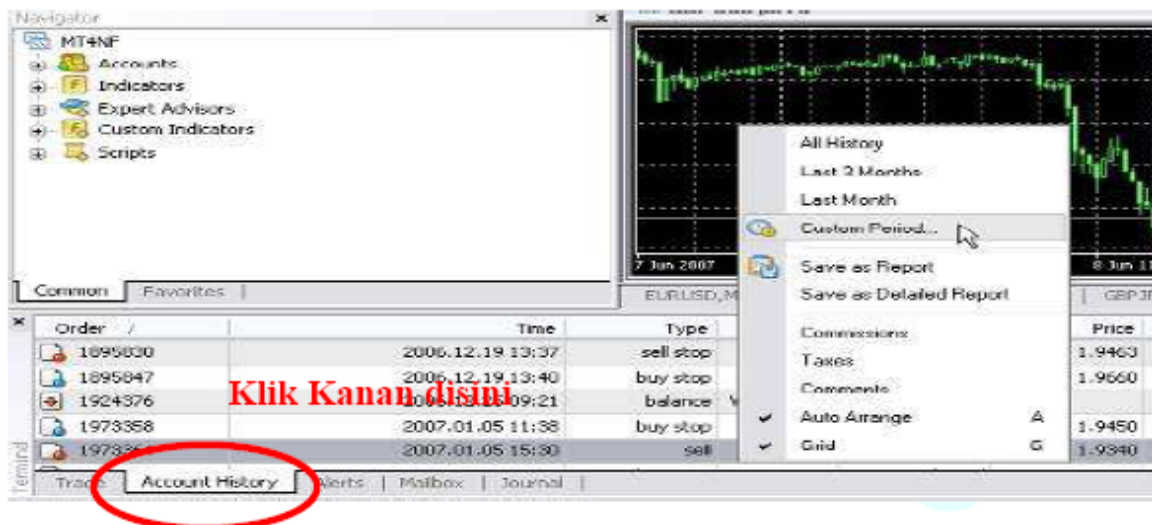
Navigator
MT4NF
Accounts
Indicators
Expert Advisors
Custom Indicators
Scripts
Common | Favorites

7 Jun 2007
8 Jun 11
EURUSD,M
GBPJP

All History
Last 3 Months
Last Month
Custom Period...
Save as Report
Save as Detailed Report
Commissions
Taxes
Comments
Auto Arrange A
Grid G

| Order / | Time | Type | | Price |
|---|---|---|---|---|
| 1895830 | 2006.12.19 13:37 | sell stop | | 1.9463 |
| 1895847 | 2006.12.19 13:40 | buy stop | | 1.9660 |
| 1924376 | 2006.12.26 09:21 | balance | | |
| 1973358 | 2007.01.05 11:38 | buy stop | | 1.9450 |
| 19733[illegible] | 2007.01.05 15:30 | sell | | 1.9340 |

Klik Kanan disini

Terminal
Trade | Account History | Alerts | Mailbox | Journal